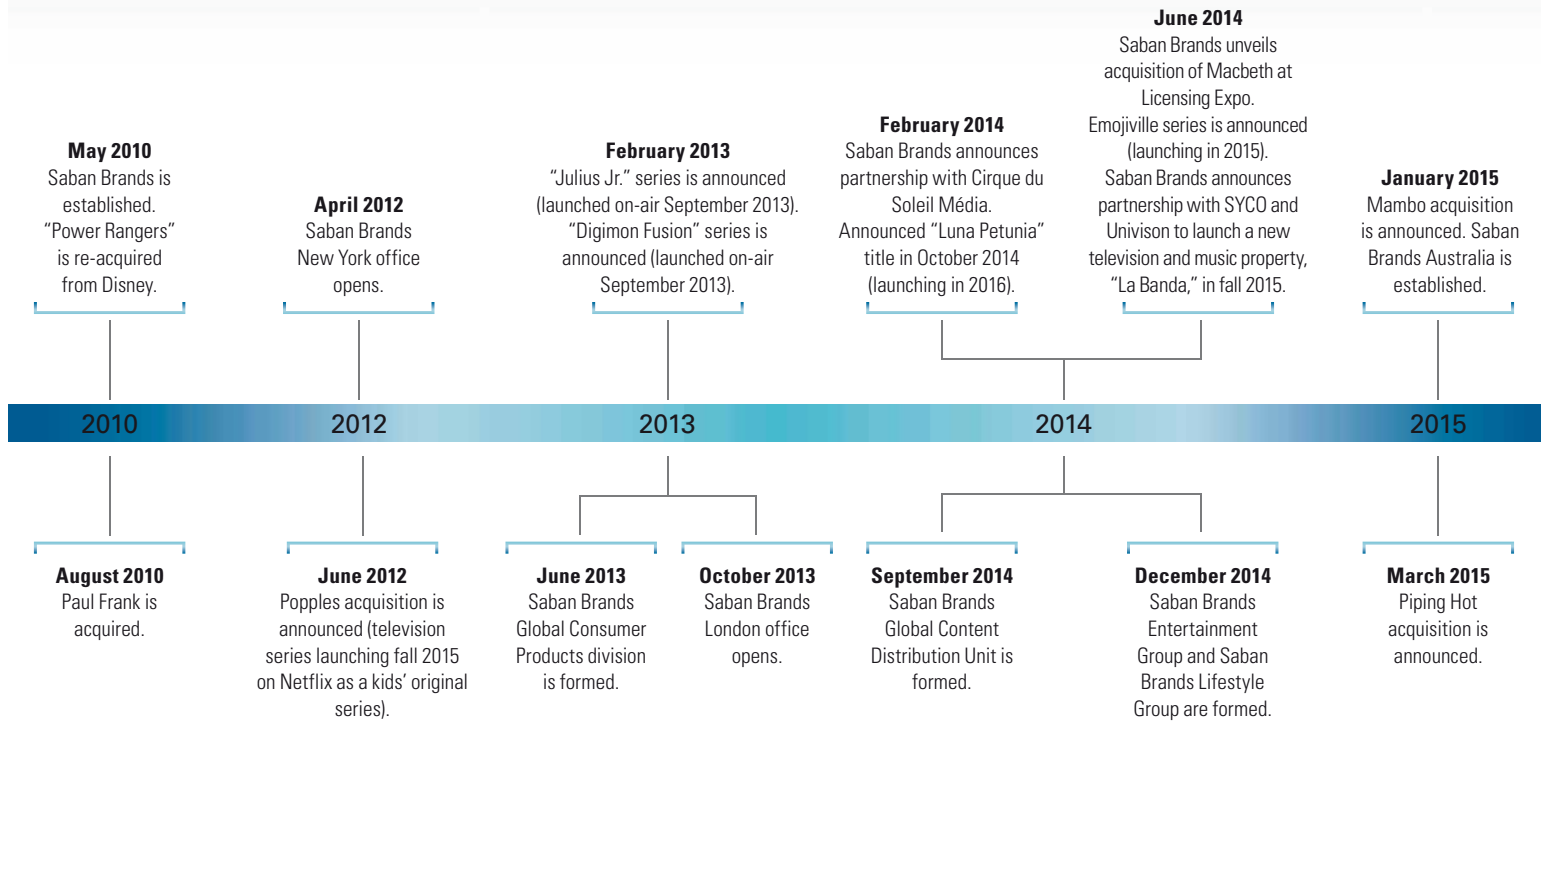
**May 2010**
Saban Brands is established. “Power Rangers” is re-acquired from Disney.

**April 2012**
Saban Brands New York office opens.

**February 2013**
“Julius Jr.” series is announced (launched on-air September 2013). “Digimon Fusion” series is announced (launched on-air September 2013).

**February 2014**
Saban Brands announces partnership with Cirque du Soleil Média. Announced “Luna Petunia” title in October 2014 (launching in 2016).

**June 2014**
Saban Brands unveils acquisition of Macbeth at Licensing Expo. Emojiville series is announced (launching in 2015). Saban Brands announces partnership with SYCO and Univison to launch a new television and music property, “La Banda,” in fall 2015.

**January 2015**
Mambo acquisition is announced. Saban Brands Australia is established.

2010

2012

2013

2014

2015

**August 2010**
Paul Frank is acquired.

**June 2012**
Popples acquisition is announced (television series launching fall 2015 on Netflix as a kids’ original series).

**June 2013**
Saban Brands Global Consumer Products division is formed.

**October 2013**
Saban Brands London office opens.

**September 2014**
Saban Brands Global Content Distribution Unit is formed.

**December 2014**
Saban Brands Entertainment Group and Saban Brands Lifestyle Group are formed.

**March 2015**
Piping Hot acquisition is announced.